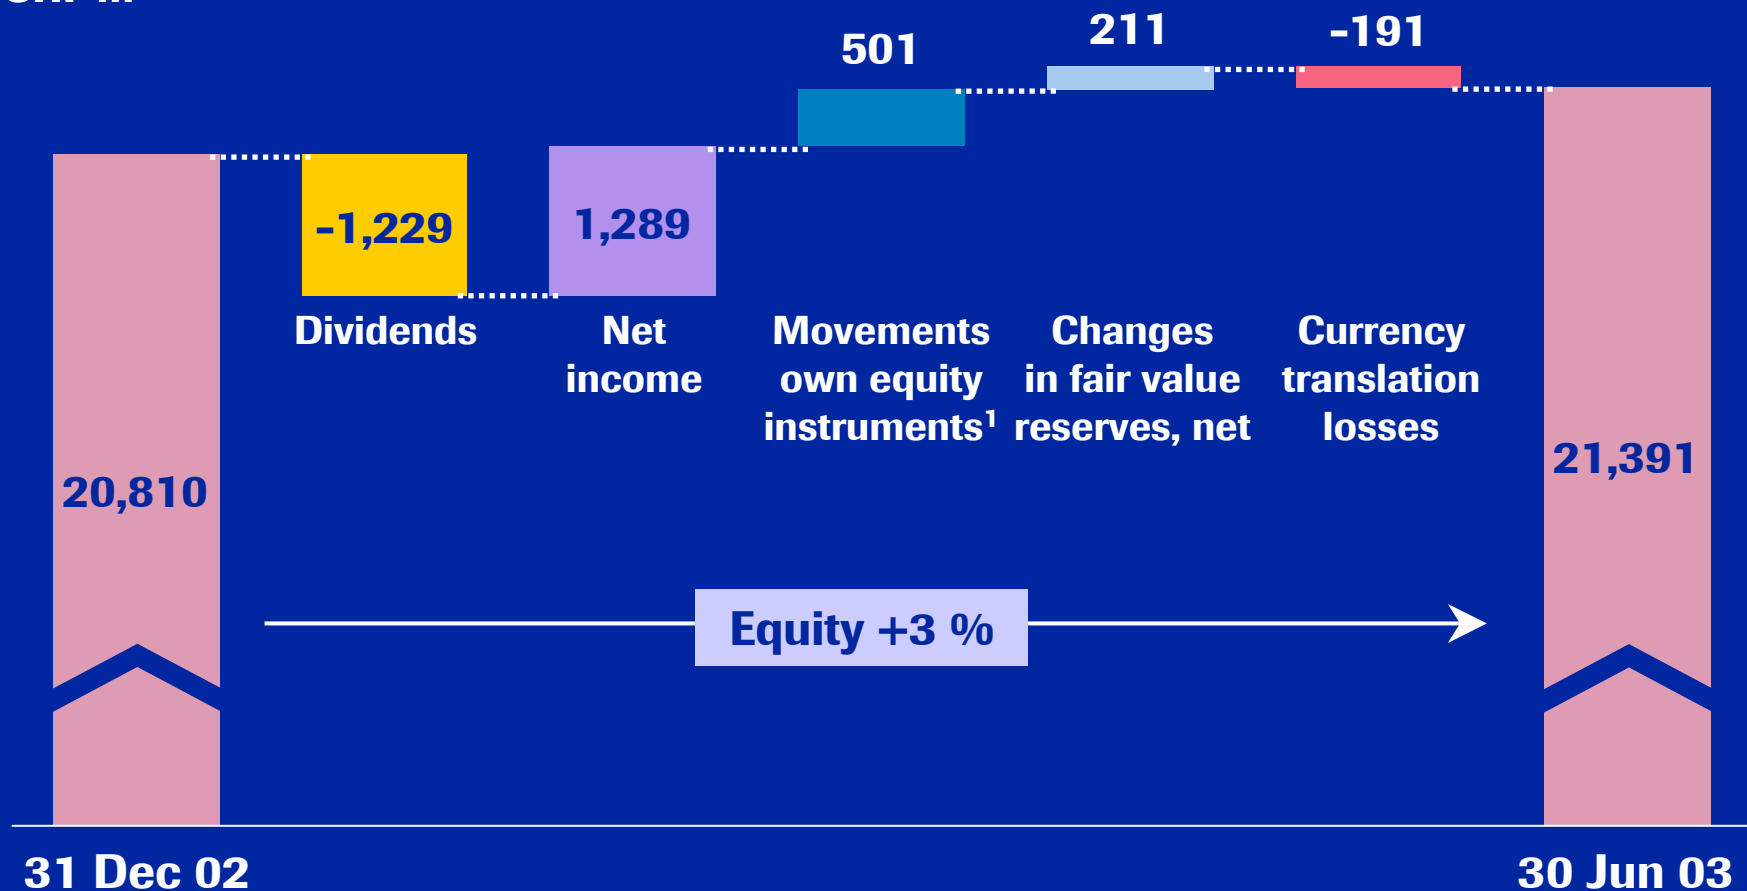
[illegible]

501

211

-191

-1,229

1,289

Dividends

Net income

Movements own equity instruments$^1$

Changes in fair value reserves, net

Currency translation losses

20,810

21,391

Equity +3 %

31 Dec 02

30 Jun 03